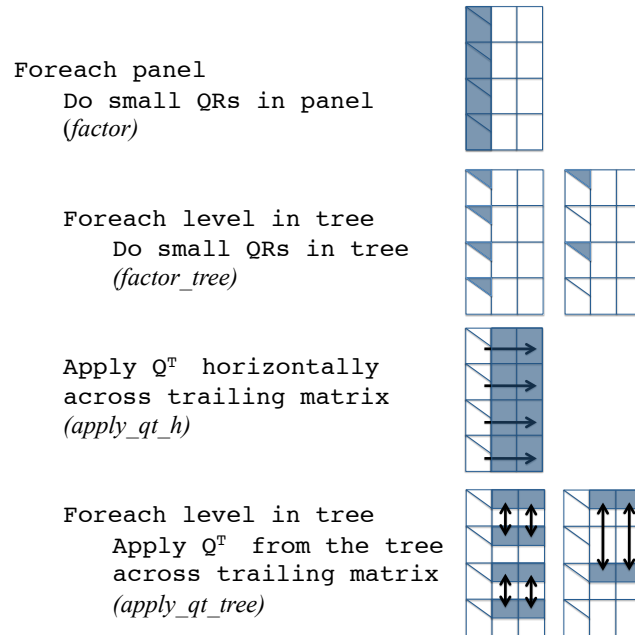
Foreach panel
Do small QRs in panel
(*factor*)

Foreach level in tree
Do small QRs in tree
*(factor_tree)*

Apply $Q^T$ horizontally across trailing matrix
*(apply_qt_h)*

Foreach level in tree
Apply $Q^T$ from the tree across trailing matrix
*(apply_qt_tree)*